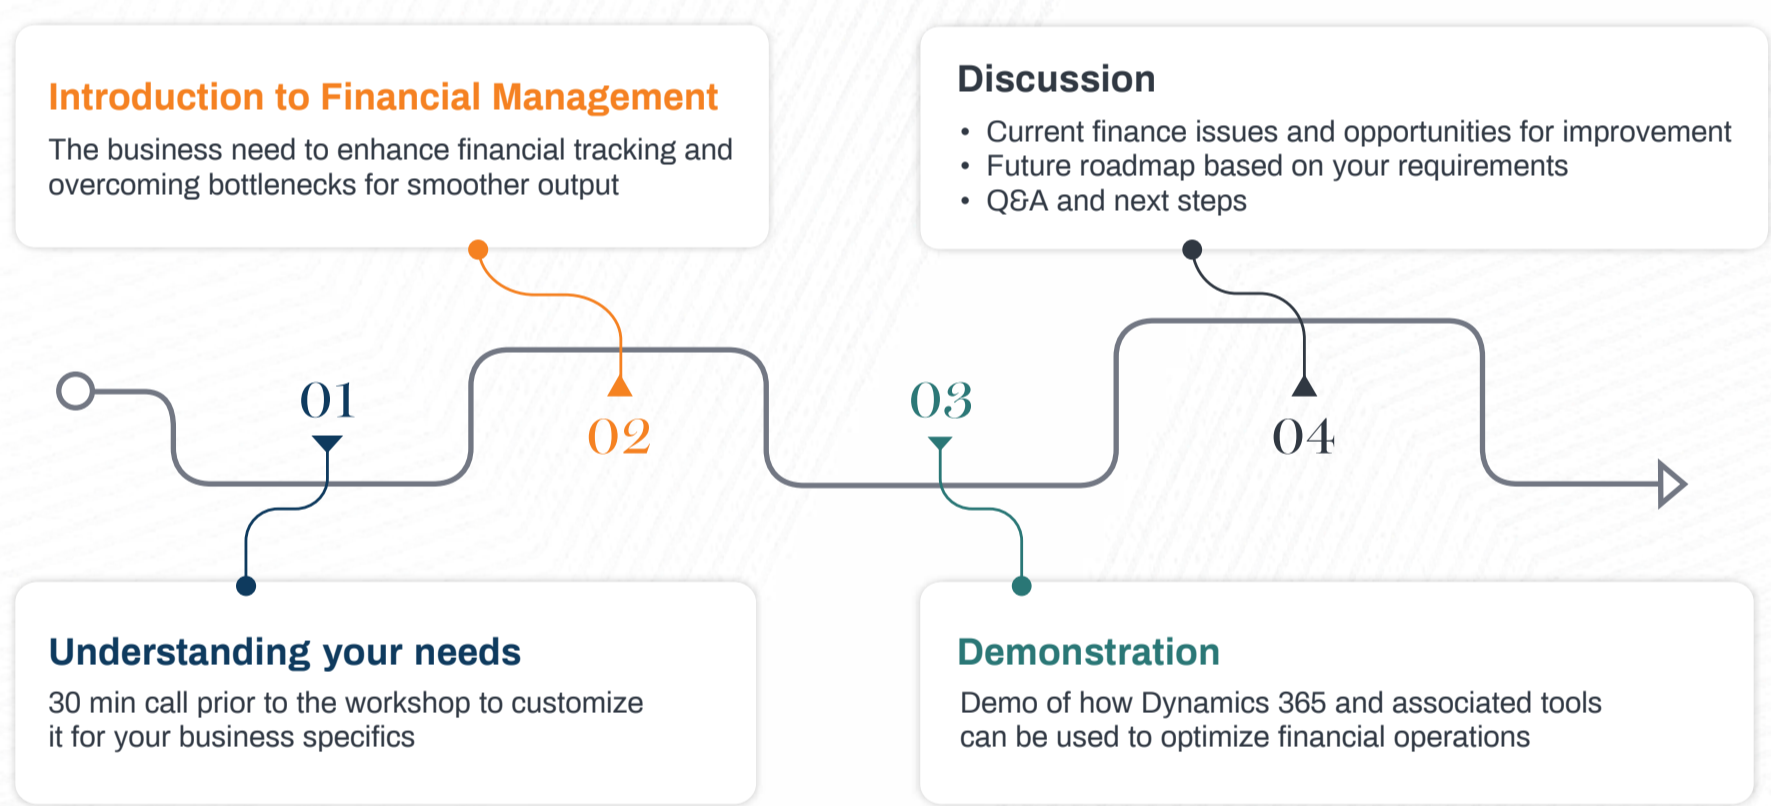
Introduction to Financial Management

The business need to enhance financial tracking and overcoming bottlenecks for smoother output

Discussion

• Current finance issues and opportunities for improvement
• Future roadmap based on your requirements
• Q&A and next steps

01

02

03

04

Understanding your needs

30 min call prior to the workshop to customize it for your business specifics

Demonstration

Demo of how Dynamics 365 and associated tools can be used to optimize financial operations